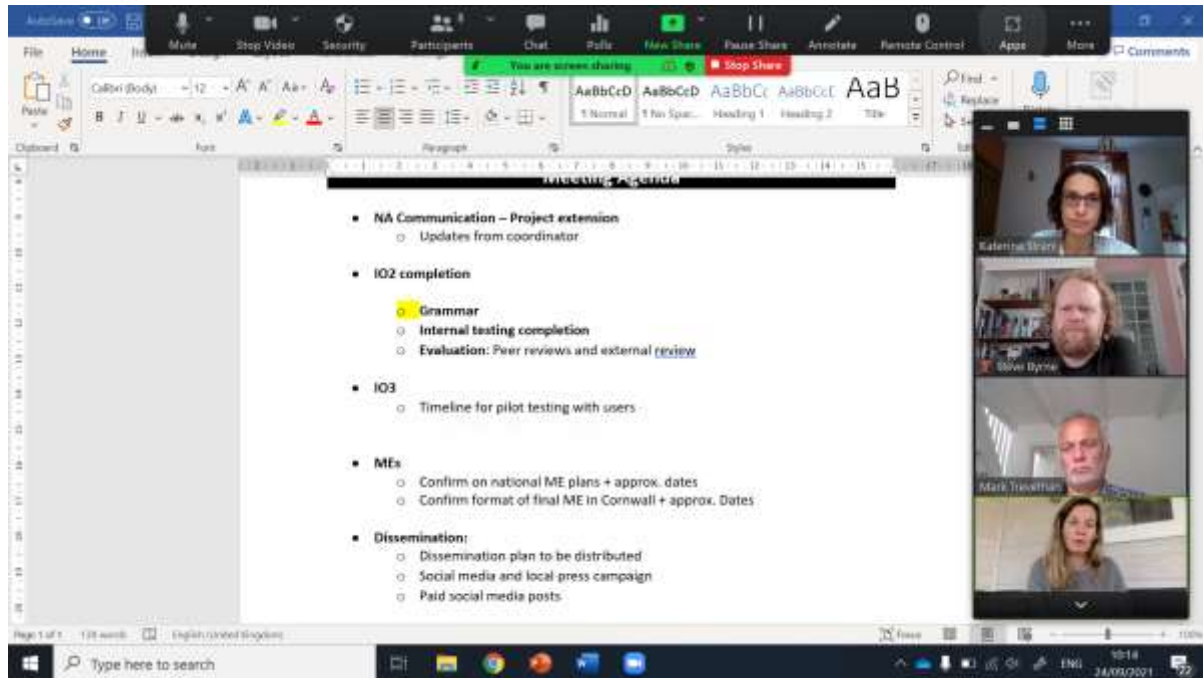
AutoSave File Home

Mute Stop Video Security Participants Chat Polls New Share Pause Share Annotate Remote Control Apps More

You are screen sharing Stop Share

Comments

Paste Calibri (Body) 12 B I U AaBbCcD AaBbCcD AaBbCc AaBbCcC AaB
1 Normal 1 No Spac... Heading 1 Heading 2 Title
Find Replace

Clipboard Font Paragraph Styles

Meeting Agenda

• NA Communication – Project extension
  ○ Updates from coordinator

• IO2 completion

  ○ Grammar
  ○ Internal testing completion
  ○ Evaluation: Peer reviews and external review

• IO3
  ○ Timeline for pilot testing with users

• MEs
  ○ Confirm on national ME plans + approx. dates
  ○ Confirm format of final ME in Cornwall + approx. Dates

• Dissemination:
  ○ Dissemination plan to be distributed
  ○ Social media and local press campaign
  ○ Paid social media posts

Katerina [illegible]
Steve Byrne
Mark Trevethan

Page 1 of 1 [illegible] words English (United Kingdom) Focus

Type here to search

ENG 10:14 24/09/2021